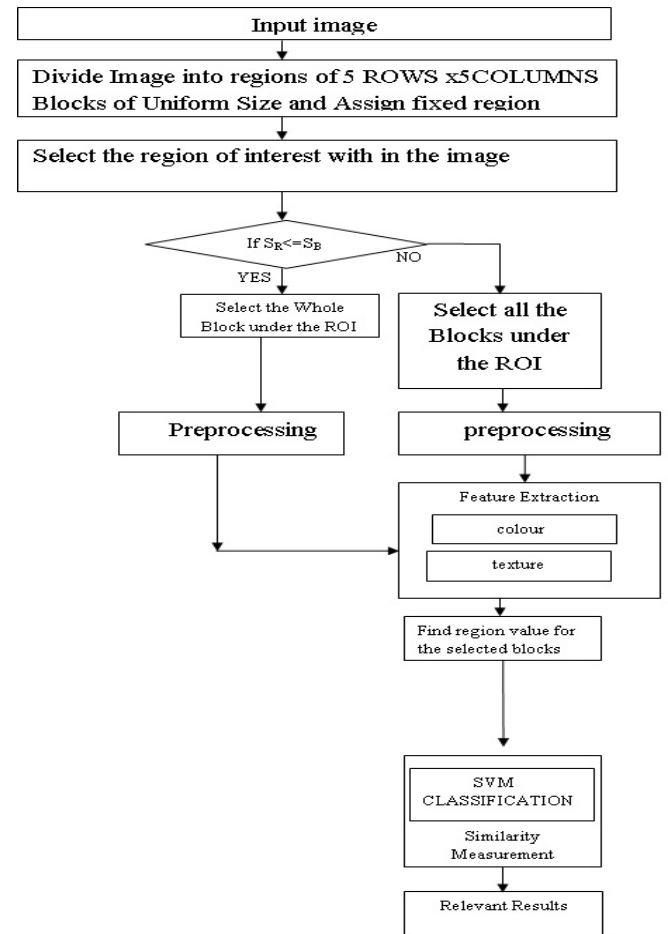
Input image

Divide Image into regions of 5 ROWS x5COLUMNS Blocks of Uniform Size and Assign fixed region

Select the region of interest with in the image

If $S_R<=S_B$

YES

NO

Select the Whole Block under the ROI

Select all the Blocks under the ROI

Preprocessing

preprocessing

Feature Extraction

colour

texture

Find region value for the selected blocks

SVM CLASSIFICATION

Similarity Measurement

Relevant Results